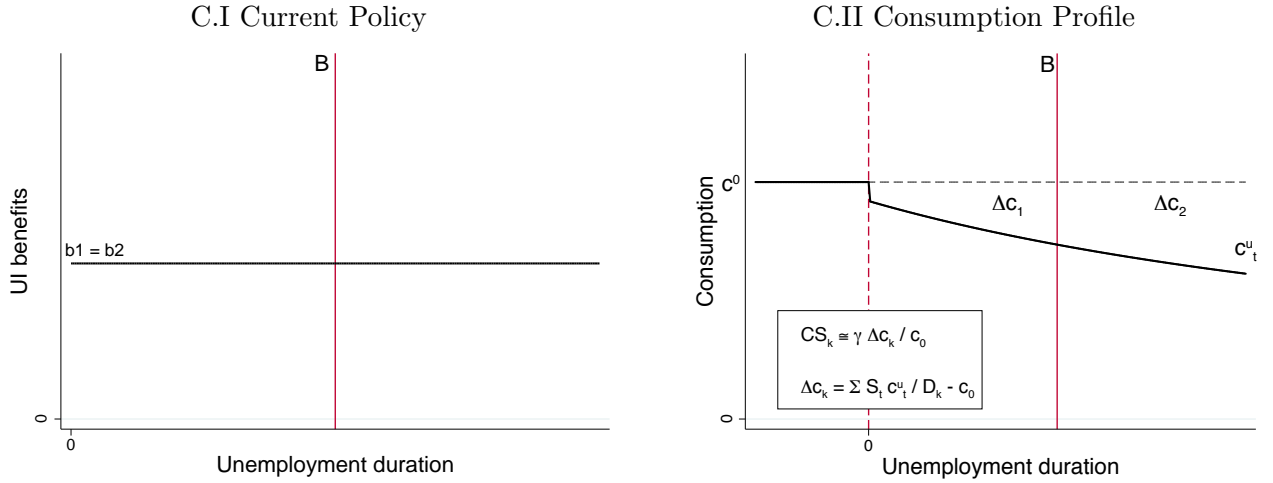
C.I Current Policy

B

UI benefits

b1 = b2

0

0

Unemployment duration

C.II Consumption Profile

B

Consumption

$c^0$

$\Delta c_1$

$\Delta c_2$

$c^u_t$

$CS_k \cong \gamma \, \Delta c_k / c_0$

$\Delta c_k = \Sigma \, S_t \, c^u_t / D_k - c_0$

0

0

Unemployment duration